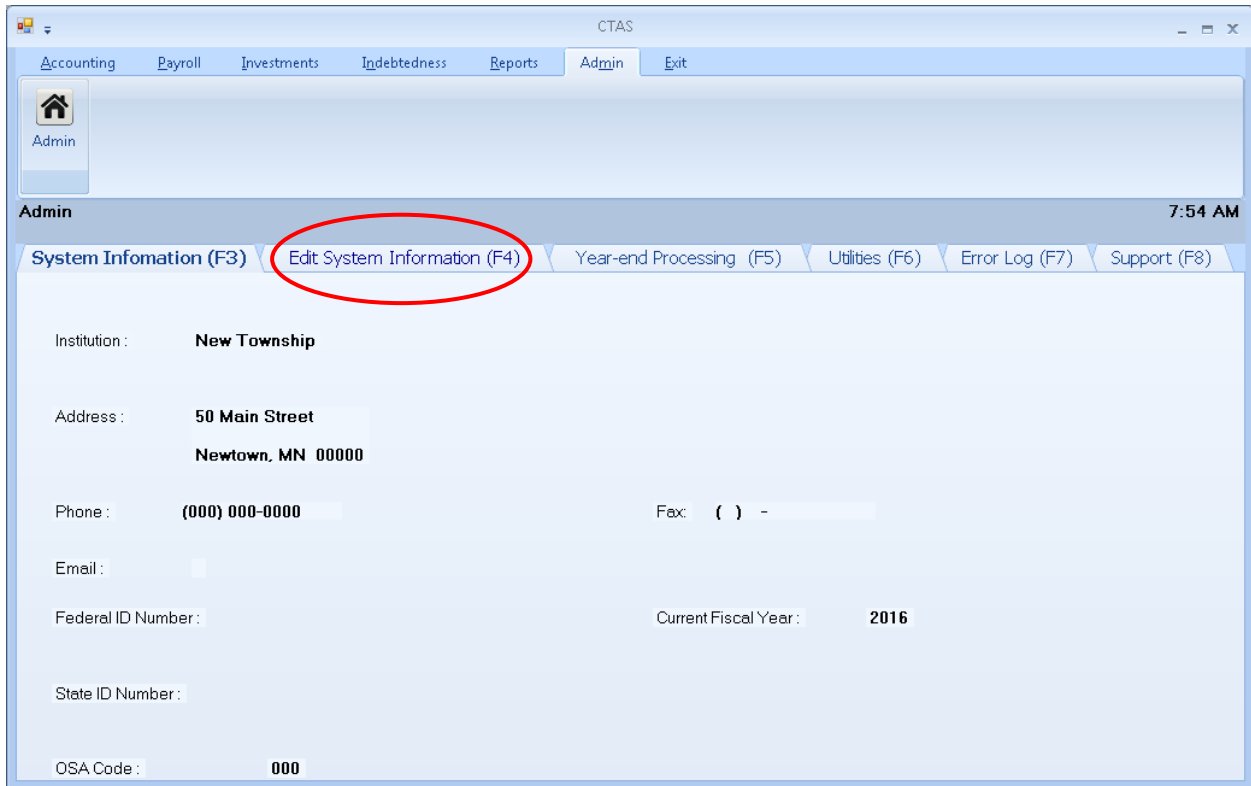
CTAS

Accounting Payroll Investments Indebtedness Reports Admin Exit

Admin

Admin 7:54 AM

System Infomation (F3) Edit System Information (F4) Year-end Processing (F5) Utilities (F6) Error Log (F7) Support (F8)

Institution : New Township

Address : 50 Main Street

Newtown, MN 00000

Phone : (000) 000-0000

Fax: ( ) -

Email :

Federal ID Number :

Current Fiscal Year : 2016

State ID Number :

OSA Code : 000